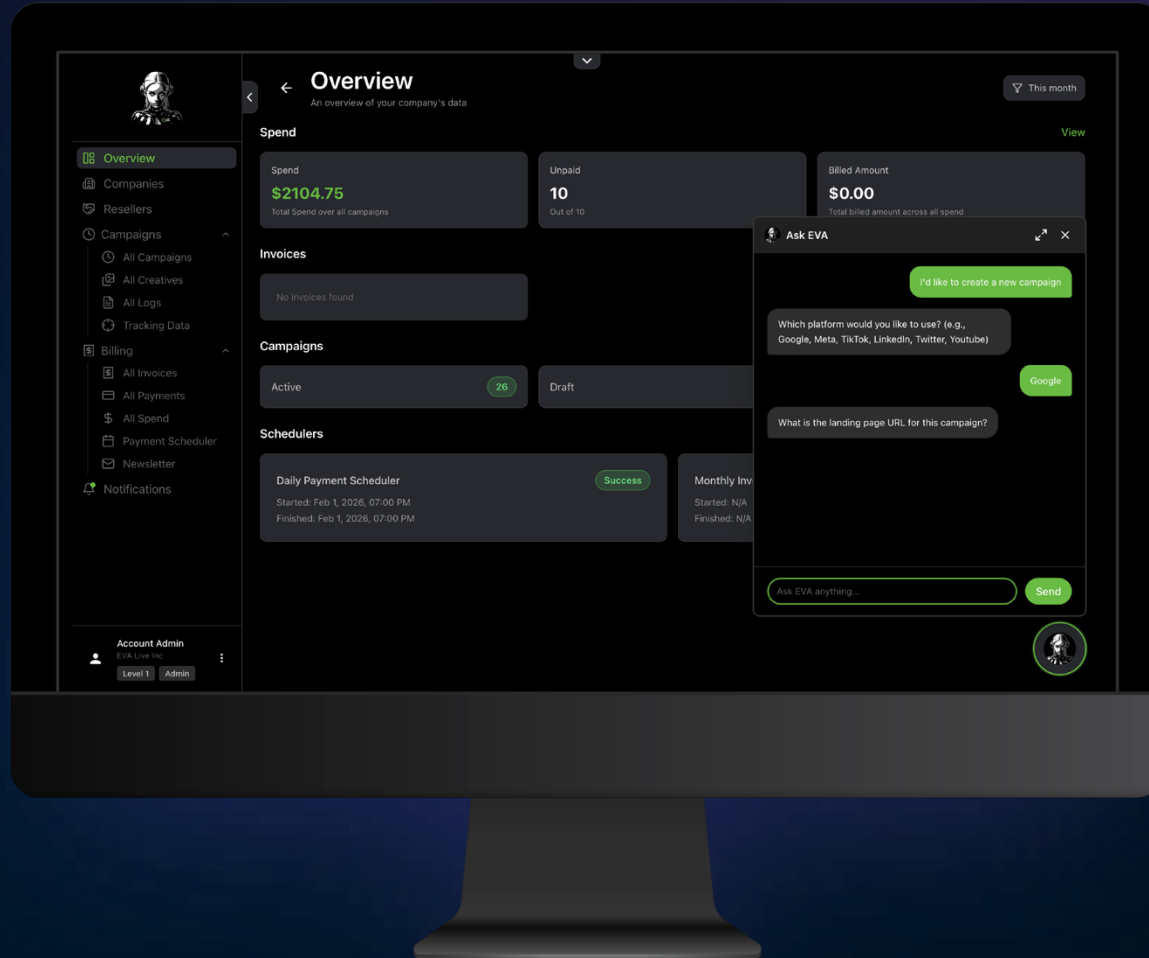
Overview
Companies
Resellers
Campaigns
All Campaigns
All Creatives
All Logs
Tracking Data
Billing
All Invoices
All Payments
All Spend
Payment Scheduler
Newsletter
Notifications

Account Admin
EVA Live Inc
Level 1 Admin

Overview
An overview of your company's data

This month

Spend
View

Spend
$2104.75
Total Spend over all campaigns

Unpaid
10
Out of 10

Billed Amount
$0.00
Total billed amount across all spend

Invoices
No invoices found

Campaigns
Active 26
Draft

Schedulers
Daily Payment Scheduler
Success
Started: Feb 1, 2026, 07:00 PM
Finished: Feb 1, 2026, 07:00 PM

Monthly Inv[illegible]
Started: N/A
Finished: N/A

Ask EVA
I'd like to create a new campaign
Which platform would you like to use? (e.g., Google, Meta, TikTok, LinkedIn, Twitter, Youtube)
Google
What is the landing page URL for this campaign?
Ask EVA anything...
Send